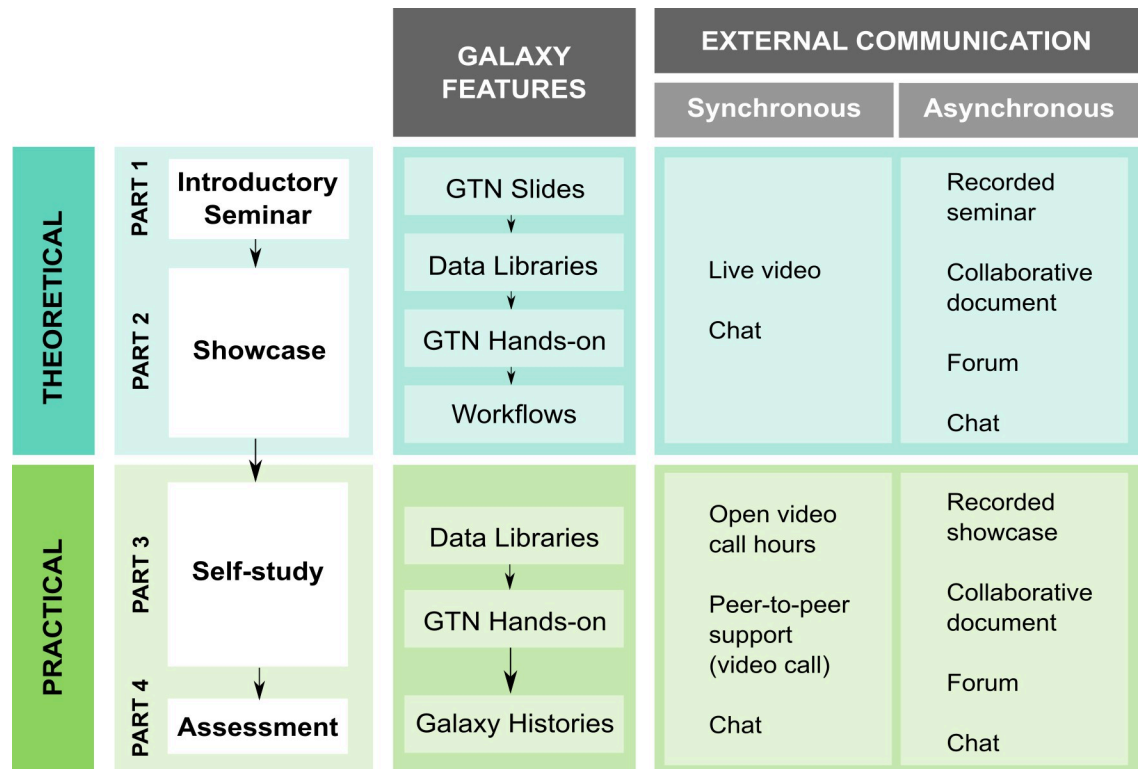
GALAXY FEATURES

EXTERNAL COMMUNICATION

Synchronous

Asynchronous

THEORETICAL

PART 1

Introductory Seminar

PART 2

Showcase

GTN Slides

Data Libraries

GTN Hands-on

Workflows

Live video

Chat

Recorded seminar

Collaborative document

Forum

Chat

PRACTICAL

PART 3

Self-study

PART 4

Assessment

Data Libraries

GTN Hands-on

Galaxy Histories

Open video call hours

Peer-to-peer support (video call)

Chat

Recorded showcase

Collaborative document

Forum

Chat